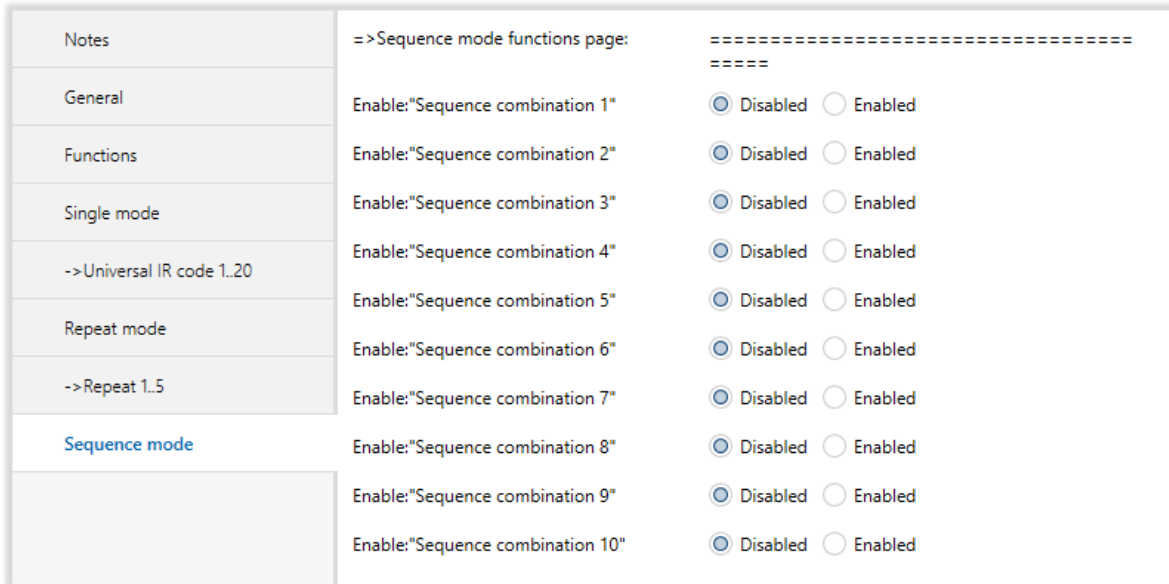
Notes

General

Functions

Single mode

->Universal IR code 1..20

Repeat mode

->Repeat 1..5

Sequence mode

=>Sequence mode functions page: ======================================

Enable:"Sequence combination 1" Disabled Enabled

Enable:"Sequence combination 2" Disabled Enabled

Enable:"Sequence combination 3" Disabled Enabled

Enable:"Sequence combination 4" Disabled Enabled

Enable:"Sequence combination 5" Disabled Enabled

Enable:"Sequence combination 6" Disabled Enabled

Enable:"Sequence combination 7" Disabled Enabled

Enable:"Sequence combination 8" Disabled Enabled

Enable:"Sequence combination 9" Disabled Enabled

Enable:"Sequence combination 10" Disabled Enabled